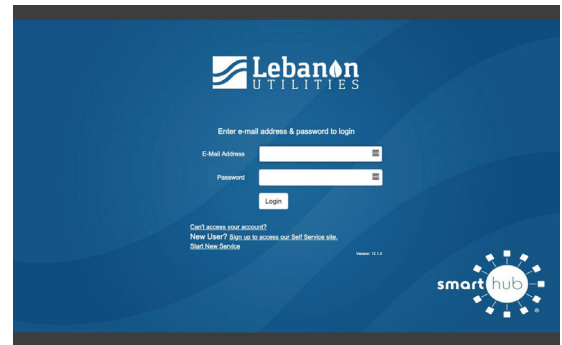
Lebanon
UTILITIES

Enter e-mail address & password to login

E-Mail Address

Password

Login

Can't access your account?
New User? Sign up to access our Self Service site.
Start New Service

Version: 12.1.0

smart hub